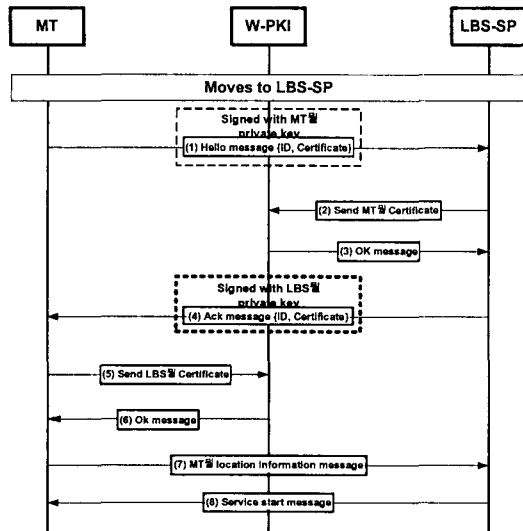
MT

W-PKI

LBS-SP

Moves to LBS-SP

Signed with MT별 private key

(1) Hello message (ID, Certificate)

(2) Send MT별 Certificate

(3) OK message

Signed with LBS별 private key

(4) Ack message (ID, Certificate)

(5) Send LBS별 Certificate

(6) Ok message

(7) MT별 location information message

(8) Service start message